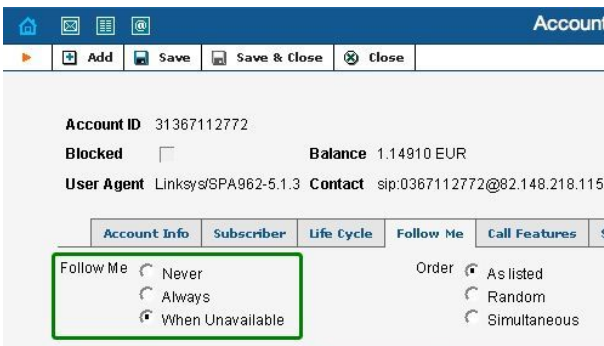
Account

Add | Save | Save & Close | Close

Account ID 31367112772

Blocked

Balance 1.14910 EUR

User Agent Linksys/SPA962-5.1.3 Contact sip:0367112772@82.148.218.115

Account Info | Subscriber | Life Cycle | Follow Me | Call Features

Follow Me Never
Always
When Unavailable

Order As listed
Random
Simultaneous